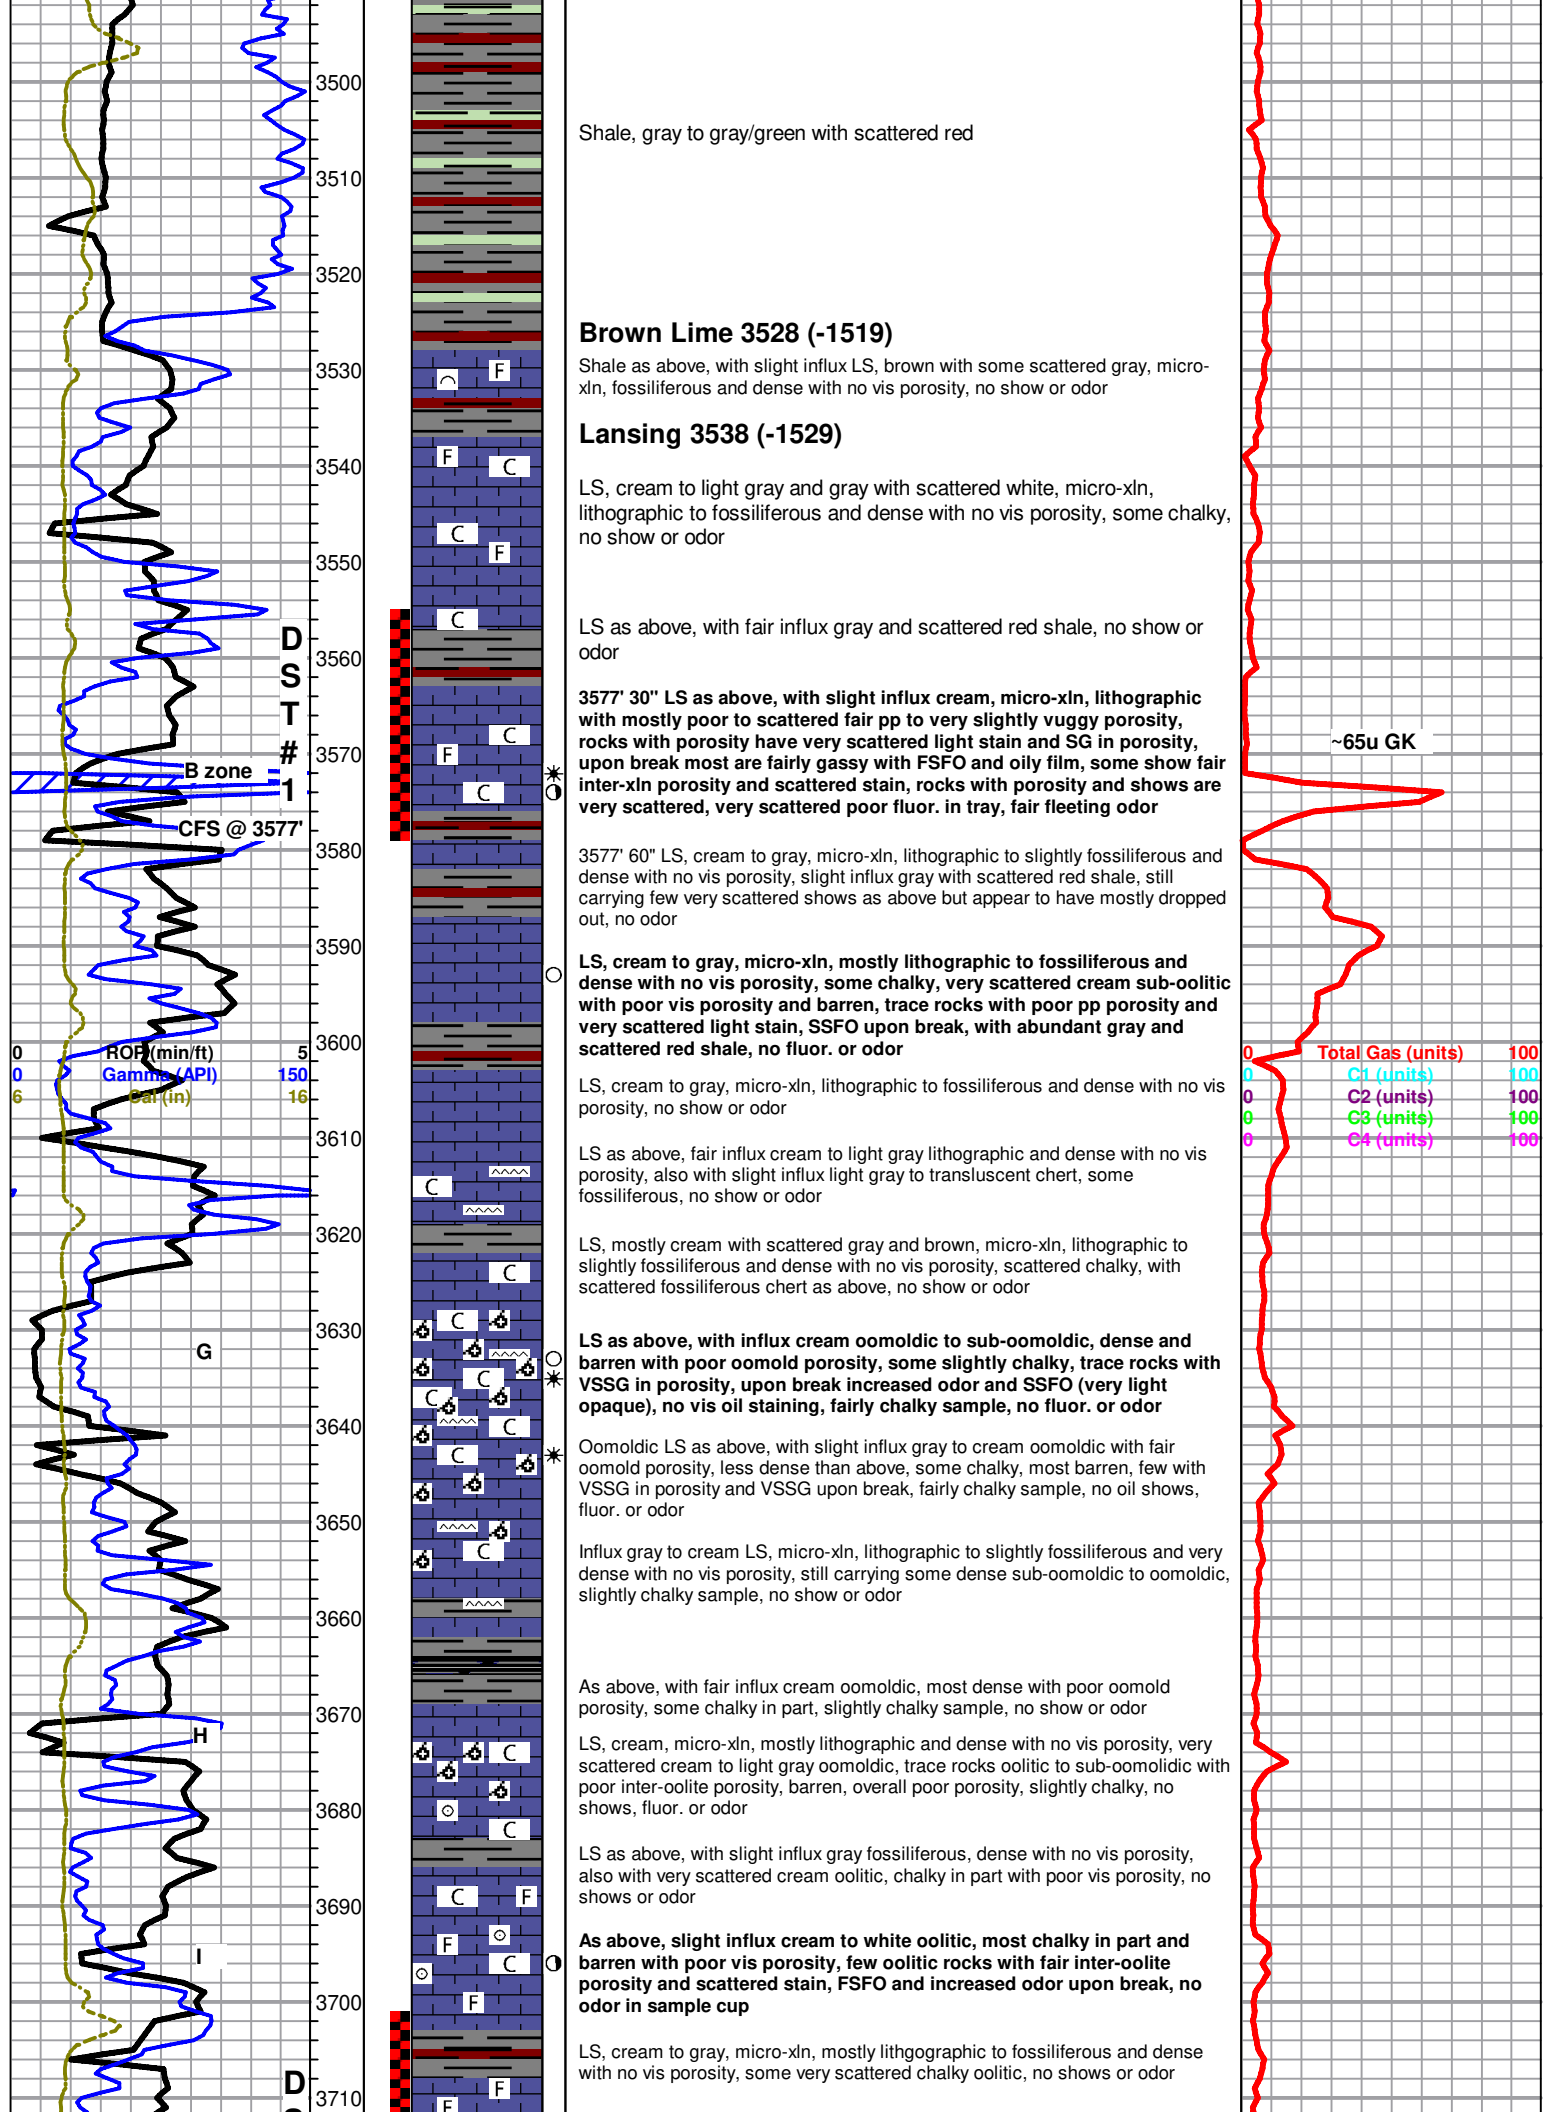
3500
3510
3520
3530
3540
3550
3560
3570
3580
3590
3600
3610
3620
3630
3640
3650
3660
3670
3680
3690
3700
3710

D
S
T
#
1

B zone
CFS @ 3577'

0 ROP (min/ft) 5
0 Gamma (API) 150
6 Cal (in) 16

G
H
I
D

Shale, gray to gray/green with scattered red

**Brown Lime 3528 (-1519)**

Shale as above, with slight influx LS, brown with some scattered gray, micro-xln, fossiliferous and dense with no vis porosity, no show or odor

**Lansing 3538 (-1529)**

LS, cream to light gray and gray with scattered white, micro-xln, lithographic to fossiliferous and dense with no vis porosity, some chalky, no show or odor

LS as above, with fair influx gray and scattered red shale, no show or odor

**3577' 30" LS as above, with slight influx cream, micro-xln, lithographic with mostly poor to scattered fair pp to very slightly vuggy porosity, rocks with porosity have very scattered light stain and SG in porosity, upon break most are fairly gassy with FSFO and oily film, some show fair inter-xln porosity and scattered stain, rocks with porosity and shows are very scattered, very scattered poor fluor. in tray, fair fleeting odor**

3577' 60" LS, cream to gray, micro-xln, lithographic to slightly fossiliferous and dense with no vis porosity, slight influx gray with scattered red shale, still carrying few very scattered shows as above but appear to have mostly dropped out, no odor

**LS, cream to gray, micro-xln, mostly lithographic to fossiliferous and dense with no vis porosity, some chalky, very scattered cream sub-oolitic with poor vis porosity and barren, trace rocks with poor pp porosity and very scattered light stain, SSFO upon break, with abundant gray and scattered red shale, no fluor. or odor**

LS, cream to gray, micro-xln, lithographic to fossiliferous and dense with no vis porosity, no show or odor

LS as above, fair influx cream to light gray lithographic and dense with no vis porosity, also with slight influx light gray to translucent chert, some fossiliferous, no show or odor

LS, mostly cream with scattered gray and brown, micro-xln, lithographic to slightly fossiliferous and dense with no vis porosity, scattered chalky, with scattered fossiliferous chert as above, no show or odor

**LS as above, with influx cream oomoldic to sub-oomoldic, dense and barren with poor oomold porosity, some slightly chalky, trace rocks with VSSG in porosity, upon break increased odor and SSFO (very light opaque), no vis oil staining, fairly chalky sample, no fluor. or odor**

Oomoldic LS as above, with slight influx gray to cream oomoldic with fair oomold porosity, less dense than above, some chalky, most barren, few with VSSG in porosity and VSSG upon break, fairly chalky sample, no oil shows, fluor. or odor

Influx gray to cream LS, micro-xln, lithographic to slightly fossiliferous and very dense with no vis porosity, still carrying some dense sub-oomoldic to oomoldic, slightly chalky sample, no show or odor

As above, with fair influx cream oomoldic, most dense with poor oomold porosity, some chalky in part, slightly chalky sample, no show or odor

LS, cream, micro-xln, mostly lithographic and dense with no vis porosity, very scattered cream to light gray oomoldic, trace rocks oolitic to sub-oomolidic with poor inter-oolite porosity, barren, overall poor porosity, slightly chalky, no shows, fluor. or odor

LS as above, with slight influx gray fossiliferous, dense with no vis porosity, also with very scattered cream oolitic, chalky in part with poor vis porosity, no shows or odor

**As above, slight influx cream to white oolitic, most chalky in part and barren with poor vis porosity, few oolitic rocks with fair inter-oolite porosity and scattered stain, FSFO and increased odor upon break, no odor in sample cup**

LS, cream to gray, micro-xln, mostly lithgographic to fossiliferous and dense with no vis porosity, some very scattered chalky oolitic, no shows or odor

~65u GK

0 Total Gas (units) 100
0 C1 (units) 100
0 C2 (units) 100
0 C3 (units) 100
0 C4 (units) 100